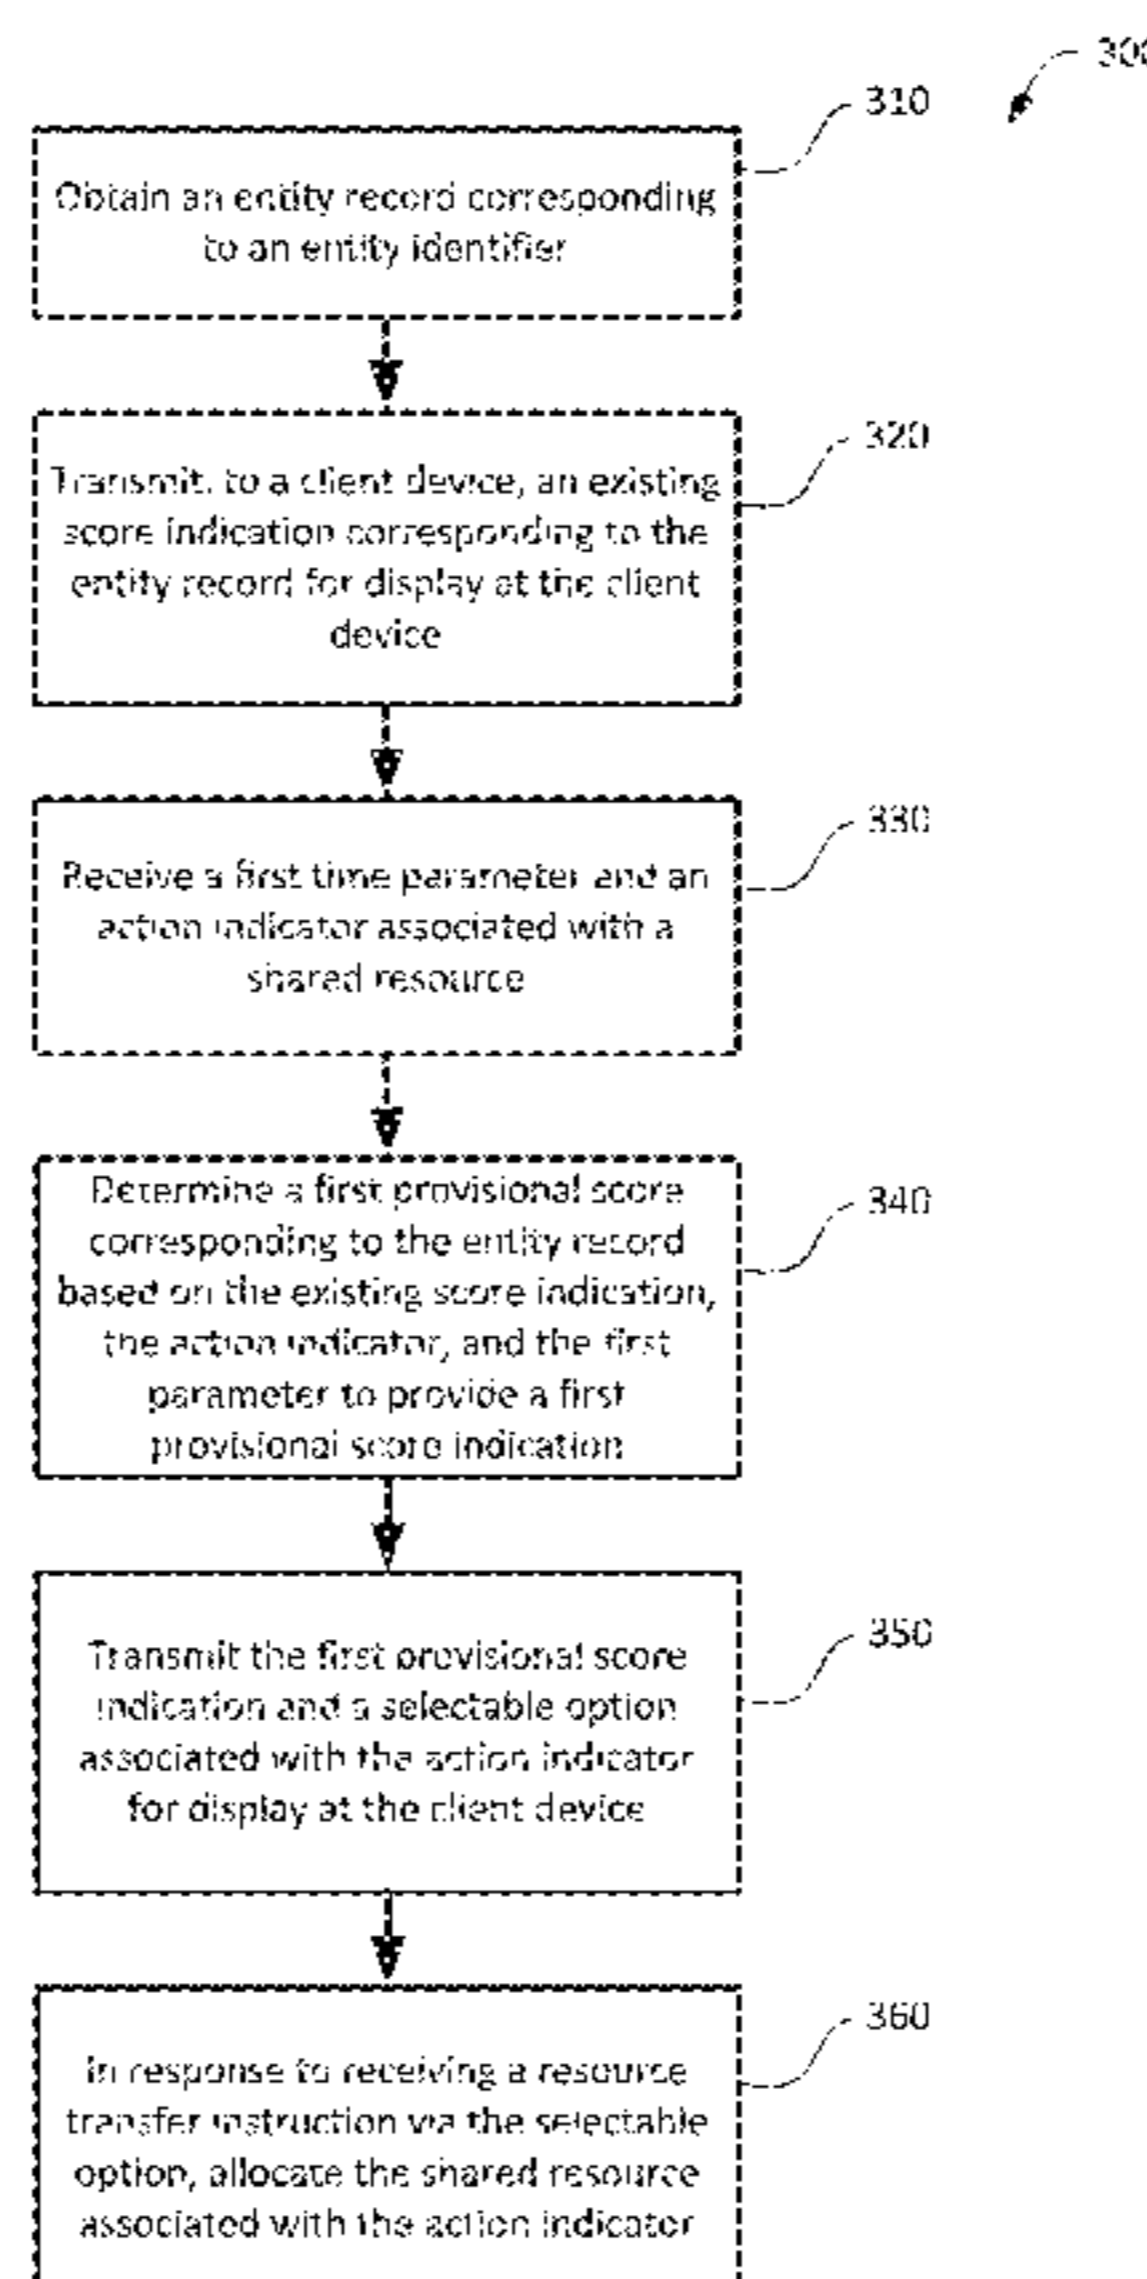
300

310

Obtain an entity record corresponding to an entity identifier

320

Transmit, to a client device, an existing score indication corresponding to the entity record for display at the client device

330

Receive a first time parameter and an action indicator associated with a shared resource

340

Determine a first provisional score corresponding to the entity record based on the existing score indication, the action indicator, and the first parameter to provide a first provisional score indication

350

Transmit the first provisional score indication and a selectable option associated with the action indicator for display at the client device

360

In response to receiving a resource transfer instruction via the selectable option, allocate the shared resource associated with the action indicator